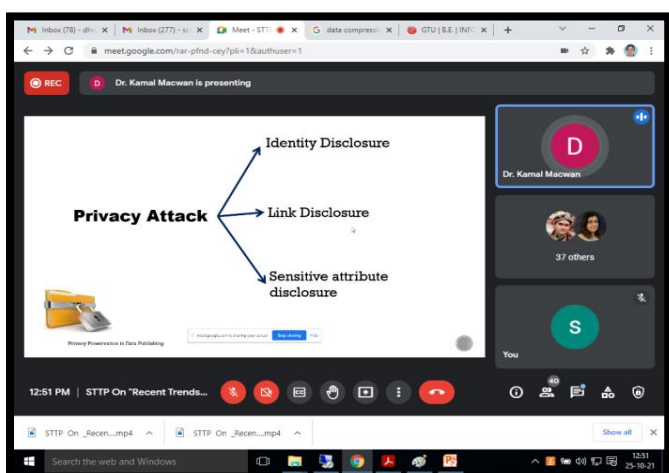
Inbox (78) - dh ×
Inbox (277) - ×
Meet - STT ×
data compress ×
GTU | B.E. | INF ×
+
meet.google.com/rar-pfnd-cey?pli=1&authuser=1

REC
D Dr. Kamal Macwan is presenting

Identity Disclosure

Privacy Attack

Link Disclosure

Sensitive attribute disclosure

Privacy Preservation in Data Publishing

meet.google.com is sharing your screen. Stop sharing Hide

D
Dr. Kamal Macwan

37 others

S
You

12:51 PM | STTP On "Recent Trends...

40

STTP On _Recen....mp4 ^
STTP On _Recen....mp4 ^
Show all ×

Search the web and Windows
12:51
25-10-21